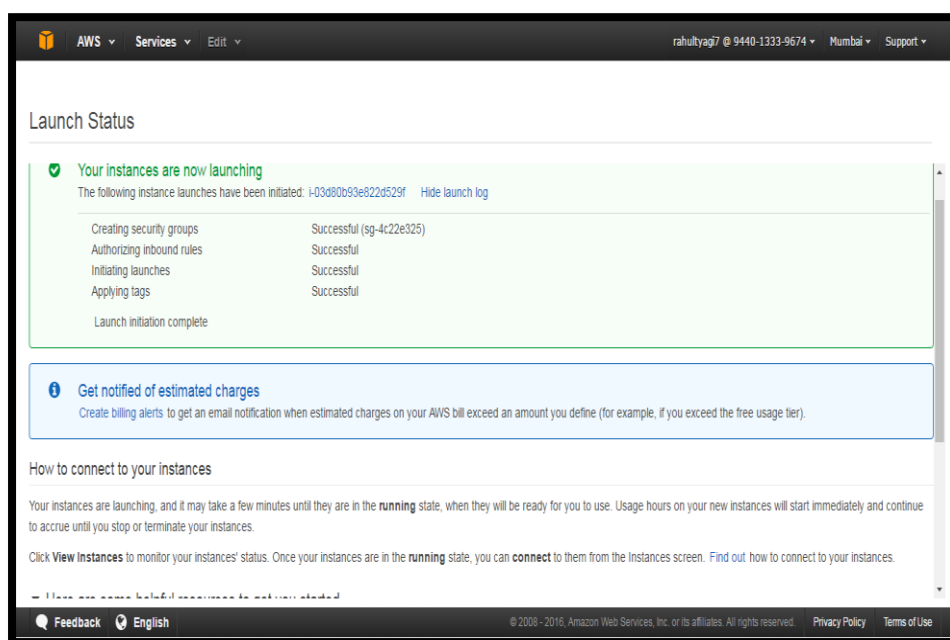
AWS Services Edit

rahultyagi7 @ 9440-1333-9674 Mumbai Support

Launch Status

Your instances are now launching

The following instance launches have been initiated: i-03d80b93e822d529f Hide launch log

| | |
|---|---|
| Creating security groups | Successful (sg-4c22e325) |
| Authorizing inbound rules | Successful |
| Initiating launches | Successful |
| Applying tags | Successful |

Launch initiation complete

Get notified of estimated charges

Create billing alerts to get an email notification when estimated charges on your AWS bill exceed an amount you define (for example, if you exceed the free usage tier).

How to connect to your instances

Your instances are launching, and it may take a few minutes until they are in the running state, when they will be ready for you to use. Usage hours on your new instances will start immediately and continue to accrue until you stop or terminate your instances.

Click View Instances to monitor your instances' status. Once your instances are in the running state, you can connect to them from the Instances screen. Find out how to connect to your instances.

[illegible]

Feedback English

© 2008 - 2016, Amazon Web Services, Inc. or its affiliates. All rights reserved. Privacy Policy Terms of Use